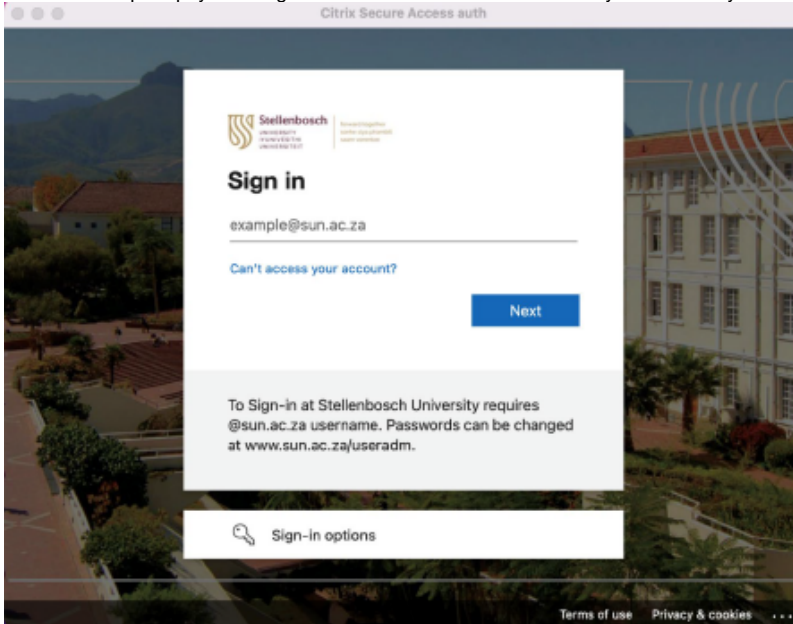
Citrix Secure Access auth

Stellenbosch UNIVERSITY IYUNIVESITHI UNIVERSITEIT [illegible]

Sign in

example@sun.ac.za

Can't access your account?

Next

To Sign-in at Stellenbosch University requires @sun.ac.za username. Passwords can be changed at www.sun.ac.za/useradm.

Sign-in options

Terms of use Privacy & cookies ...